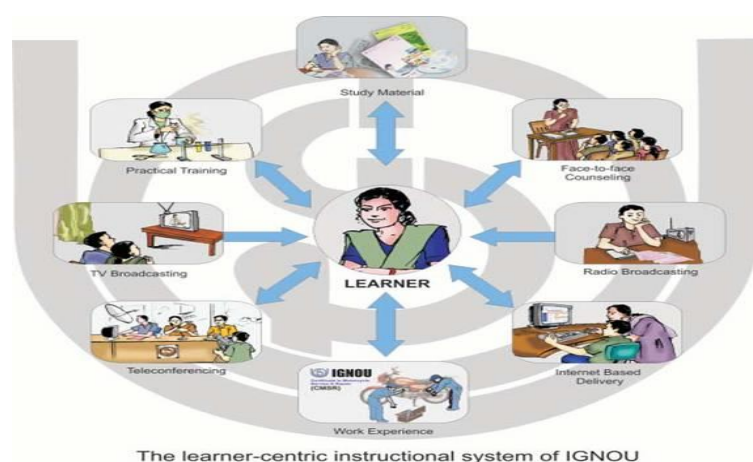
Study Material

Practical Training

Face-to-face Counseling

TV Broadcasting

LEARNER

Radio Broadcasting

Teleconferencing

IGNOU

Work Experience

Internet Based Delivery

The learner-centric instructional system of IGNOU